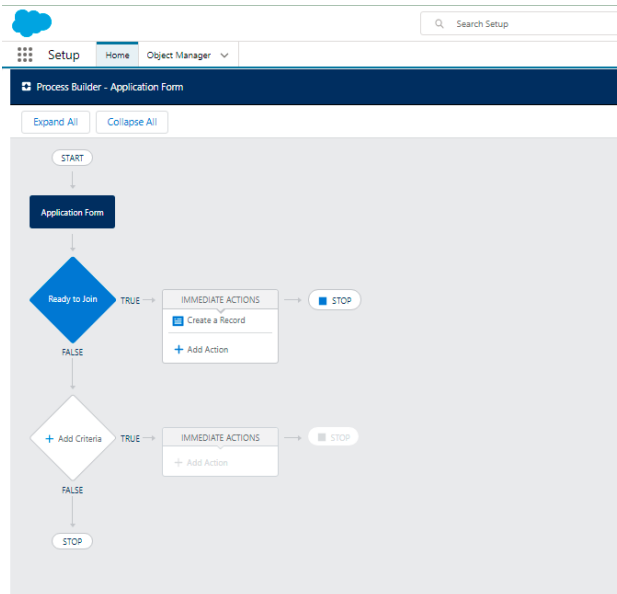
Search Setup

Setup Home Object Manager

Process Builder - Application Form

Expand All Collapse All

START

Application Form

Ready to Join TRUE IMMEDIATE ACTIONS STOP

Create a Record

Add Action

FALSE

Add Criteria TRUE IMMEDIATE ACTIONS STOP

Add Action

FALSE

STOP